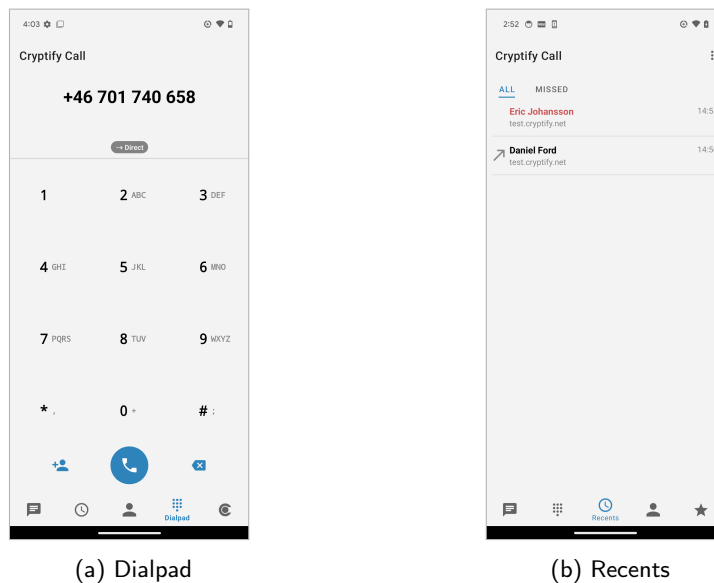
4:03

Cryptify Call

+46 701 740 658

→ Direct

1
2 ABC
3 DEF
4 GHI
5 JKL
6 MNO
7 PQRS
8 TUV
9 WXYZ
* ,
0 +
# ;

Dialpad

(a) Dialpad

2:52

Cryptify Call

ALL MISSED

Eric Johansson
test.cryptify.net
14:5

Daniel Ford
test.cryptify.net
14:5

Recents

(b) Recents